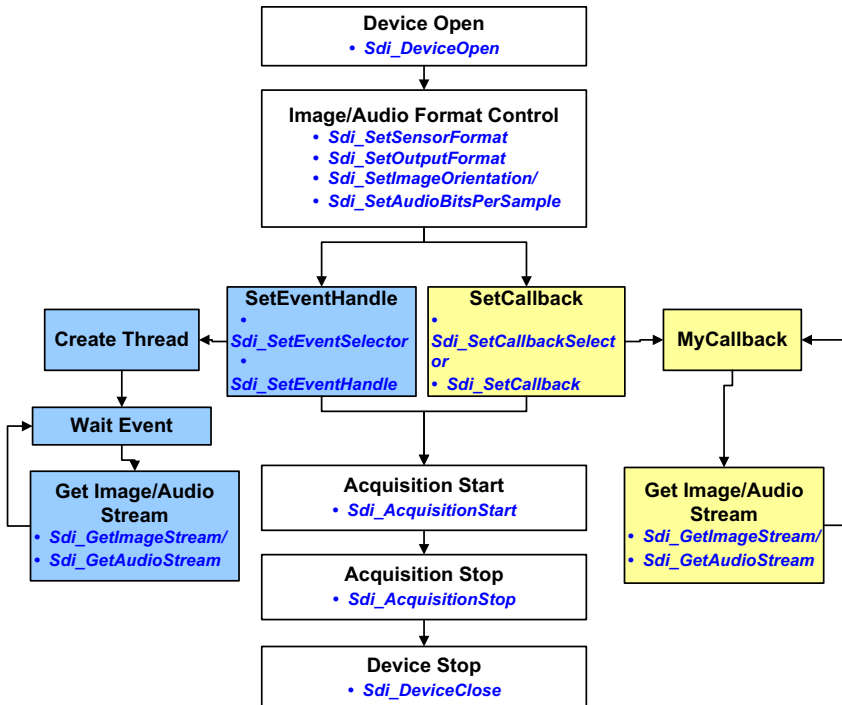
Device Open
• Sdi_DeviceOpen

Image/Audio Format Control
• Sdi_SetSensorFormat
• Sdi_SetOutputFormat
• Sdi_SetImageOrientation/
• Sdi_SetAudioBitsPerSample

SetEventHandle
• Sdi_SetEventSelector
• Sdi_SetEventHandle

SetCallback
• Sdi_SetCallbackSelector
• Sdi_SetCallback

Create Thread

MyCallback

Wait Event

Get Image/Audio Stream
• Sdi_GetImageStream/
• Sdi_GetAudioStream

Acquisition Start
• Sdi_AcquisitionStart

Get Image/Audio Stream
• Sdi_GetImageStream/
• Sdi_GetAudioStream

Acquisition Stop
• Sdi_AcquisitionStop

Device Stop
• Sdi_DeviceClose